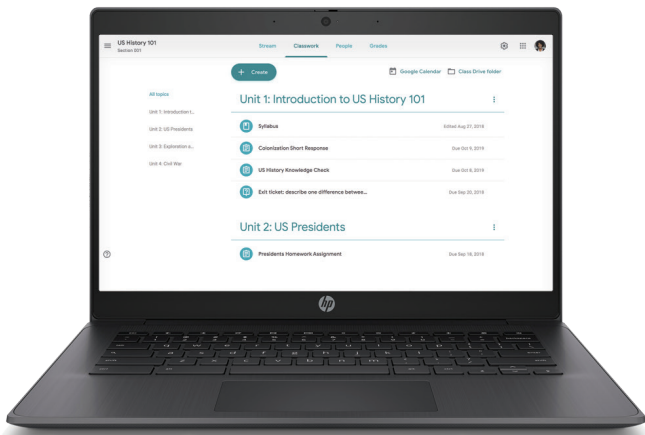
US History 101
Section 001

Stream Classwork People Grades

+ Create

Google Calendar Class Drive folder

All topics
Unit 1: Introduction t...
Unit 2: US Presidents
Unit 3: Exploration a...
Unit 4: Civil War

Unit 1: Introduction to US History 101

Syllabus Edited Aug 27, 2019
Colonization Short Response Due Oct 9, 2019
US History Knowledge Check Due Oct 8, 2019
Exit ticket: describe one difference betwee... Due Sep 20, 2019

Unit 2: US Presidents

Presidents Homework Assignment Due Sep 18, 2019

hp